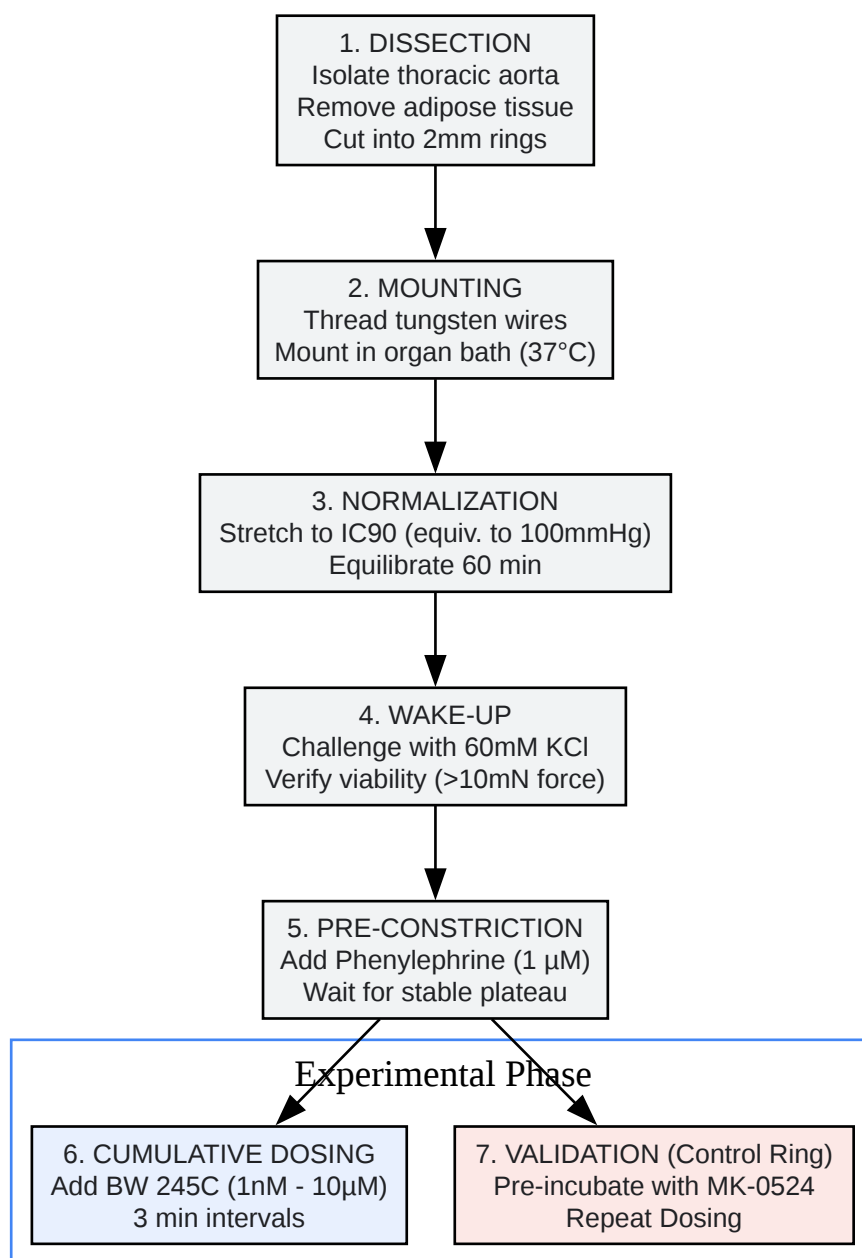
1. DISSECTION
Isolate thoracic aorta
Remove adipose tissue
Cut into 2mm rings

2. MOUNTING
Thread tungsten wires
Mount in organ bath (37°C)

3. NORMALIZATION
Stretch to IC90 (equiv. to 100mmHg)
Equilibrate 60 min

4. WAKE-UP
Challenge with 60mM KCl
Verify viability (>10mN force)

5. PRE-CONSTRICTION
Add Phenylephrine (1 µM)
Wait for stable plateau

Experimental Phase

6. CUMULATIVE DOSING
Add BW 245C (1nM - 10µM)
3 min intervals

7. VALIDATION (Control Ring)
Pre-incubate with MK-0524
Repeat Dosing